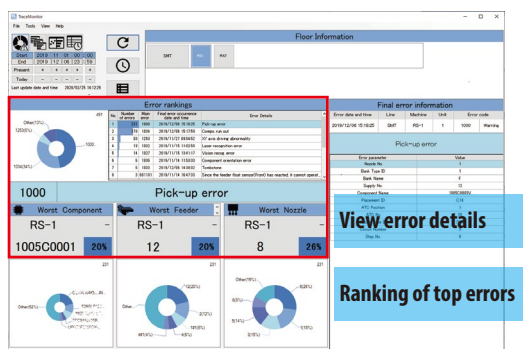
TraceMonitor
File Tools View Help

Start 2019 11 01 00 00
End 2019 12 06 23 59
Present - + + + +
Today - - + + +
Last update date and time 2020/02/26 16:12:26

Floor Information
SMT RG RAT

Error rankings
451
Other(12%)
1000
1000(44%)

| No. | Number of errors | Main error | Final error occurrence date and time | Error Details |
|---|---|---|---|---|
| 1 | 244 | 1000 | 2019/12/06 16:16:26 | Pick-up error |
| 2 | 19 | 1004 | 2019/12/06 15:17:58 | Comps. run out |
| 3 | 23 | 1289 | 2019/12/06 18:04:52 | XY axis driving abnormality |
| 4 | 16 | 1003 | 2019/11/16 11:02:56 | Laser recognition error |
| 5 | 9 | 1007 | 2019/11/18 13:41:17 | Vision recog. error |
| 6 | 5 | 1008 | 2019/11/19 15:50:09 | Component orientation error |
| 7 | 4 | 1020 | 2019/12/06 14:49:50 | Tombstone |
| 8 | 3 | 601001 | 2019/11/14 19:47:03 | Since the feeder that sensor(Front) has reacted, it cannot operat... |

1000 Pick-up error

Worst Component
RS-1 -
1005C0001 20%

Worst Feeder
RS-1 -
12 20%

Worst Nozzle
RS-1 -
8 26%

Other(15%)
Other(52%)
Other(76%)
12(20%)
5(15%)
6(10%)
10(13%)
9(6%)
4(12%)
8(15%)
5(8%)
44(10%)
8(8%)

Final error information

| Error date and time | Line | Machine | Unit | Error code |
|---|---|---|---|---|
| 2019/12/06 16:16:25 | SMT | RS-1 | 1 | 1000 Warning |

Pick-up error

| Error parameter | Value |
|---|---|
| Nozzle No. | 1 |
| Bank Type ID | 1 |
| Bank Name | F |
| Supply No. | 12 |
| Component Name | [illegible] |
| Placement ID | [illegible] |
| ATC Position | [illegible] |
| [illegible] | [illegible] |
| Nozzle No. | 8 |
| Step No. | 8 |

View error details

Ranking of top errors